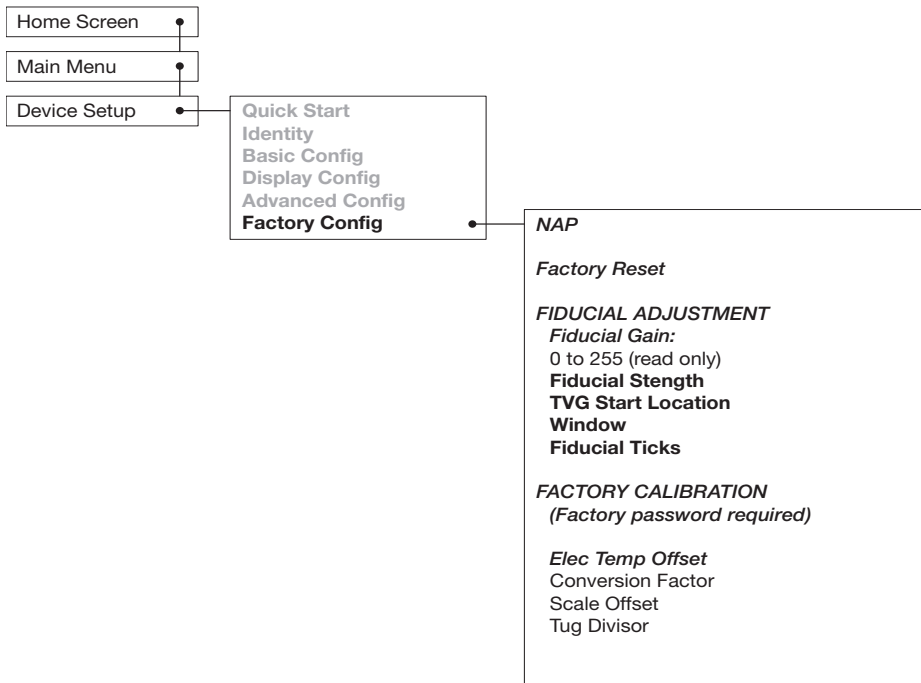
Home Screen

Main Menu

Device Setup

Quick Start
Identity
Basic Config
Display Config
Advanced Config
Factory Config

NAP

Factory Reset

FIDUCIAL ADJUSTMENT
Fiducial Gain:
0 to 255 (read only)
Fiducial Stength
TVG Start Location
Window
Fiducial Ticks

FACTORY CALIBRATION
(Factory password required)

Elec Temp Offset
Conversion Factor
Scale Offset
Tug Divisor